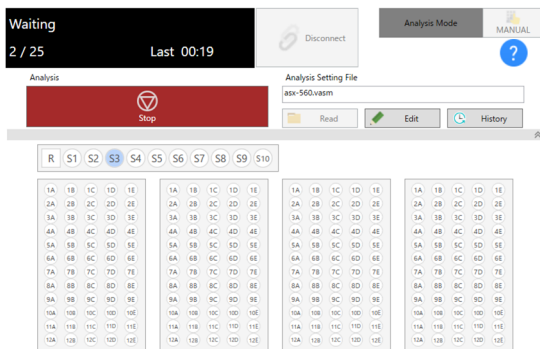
Waiting
2 / 25
Last 00:19

Disconnect

Analysis Mode
MANUAL
?

Analysis
Stop

Analysis Setting File
asx-560.vasm
Read
Edit
History

R S1 S2 S3 S4 S5 S6 S7 S8 S9 S10

| | | | | |
|---|---|---|---|---|
| 1A | 1B | 1C | 1D | 1E |
| 2A | 2B | 2C | 2D | 2E |
| 3A | 3B | 3C | 3D | 3E |
| 4A | 4B | 4C | 4D | 4E |
| 5A | 5B | 5C | 5D | 5E |
| 6A | 6B | 6C | 6D | 6E |
| 7A | 7B | 7C | 7D | 7E |
| 8A | 8B | 8C | 8D | 8E |
| 9A | 9B | 9C | 9D | 9E |
| 10A | 10B | 10C | 10D | 10E |
| 11A | 11B | 11C | 11D | 11E |
| 12A | 12B | 12C | 12D | 12E |

| | | | | |
|---|---|---|---|---|
| 1A | 1B | 1C | 1D | 1E |
| 2A | 2B | 2C | 2D | 2E |
| 3A | 3B | 3C | 3D | 3E |
| 4A | 4B | 4C | 4D | 4E |
| 5A | 5B | 5C | 5D | 5E |
| 6A | 6B | 6C | 6D | 6E |
| 7A | 7B | 7C | 7D | 7E |
| 8A | 8B | 8C | 8D | 8E |
| 9A | 9B | 9C | 9D | 9E |
| 10A | 10B | 10C | 10D | 10E |
| 11A | 11B | 11C | 11D | 11E |
| 12A | 12B | 12C | 12D | 12E |

| | | | | |
|---|---|---|---|---|
| 1A | 1B | 1C | 1D | 1E |
| 2A | 2B | 2C | 2D | 2E |
| 3A | 3B | 3C | 3D | 3E |
| 4A | 4B | 4C | 4D | 4E |
| 5A | 5B | 5C | 5D | 5E |
| 6A | 6B | 6C | 6D | 6E |
| 7A | 7B | 7C | 7D | 7E |
| 8A | 8B | 8C | 8D | 8E |
| 9A | 9B | 9C | 9D | 9E |
| 10A | 10B | 10C | 10D | 10E |
| 11A | 11B | 11C | 11D | 11E |
| 12A | 12B | 12C | 12D | 12E |

| | | | | |
|---|---|---|---|---|
| 1A | 1B | 1C | 1D | 1E |
| 2A | 2B | 2C | 2D | 2E |
| 3A | 3B | 3C | 3D | 3E |
| 4A | 4B | 4C | 4D | 4E |
| 5A | 5B | 5C | 5D | 5E |
| 6A | 6B | 6C | 6D | 6E |
| 7A | 7B | 7C | 7D | 7E |
| 8A | 8B | 8C | 8D | 8E |
| 9A | 9B | 9C | 9D | 9E |
| 10A | 10B | 10C | 10D | 10E |
| 11A | 11B | 11C | 11D | 11E |
| 12A | 12B | 12C | 12D | 12E |